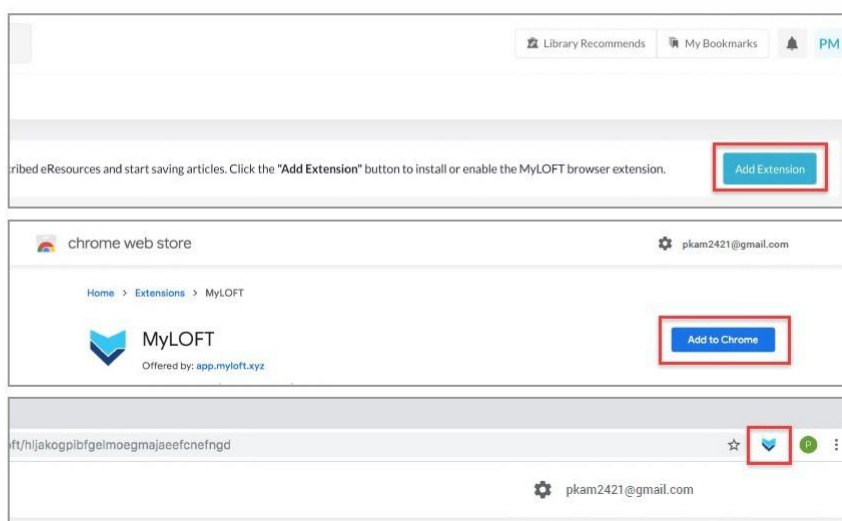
Library Recommends | My Bookmarks | PM

ribed eResources and start saving articles. Click the "Add Extension" button to install or enable the MyLOFT browser extension.

Add Extension

chrome web store

pkam2421@gmail.com

Home > Extensions > MyLOFT

MyLOFT

Offered by: app.myloft.xyz

Add to Chrome

ft/hljakogpibfgelmoegmajaeefcnefngd

P

pkam2421@gmail.com